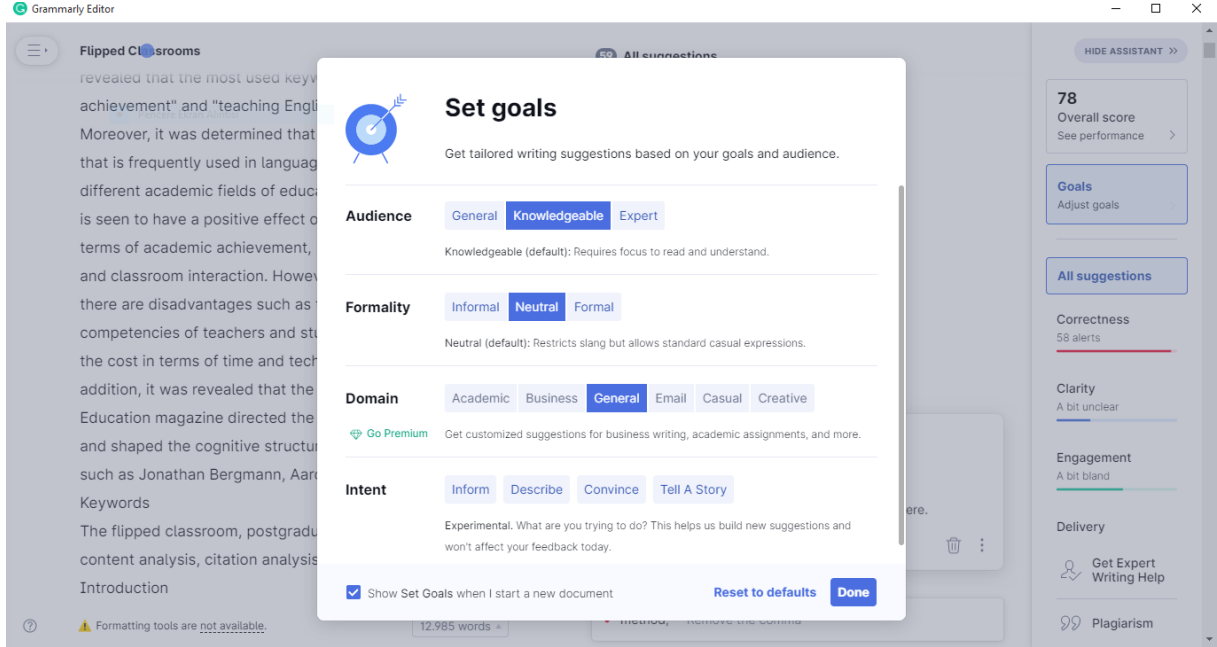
Grammarly Editor

Flipped Cl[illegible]ssrooms

revealed that the most used keyw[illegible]
achievement" and "teaching Engli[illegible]
Moreover, it was determined that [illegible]
that is frequently used in languag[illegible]
different academic fields of educa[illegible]
is seen to have a positive effect o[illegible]
terms of academic achievement, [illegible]
and classroom interaction. Howe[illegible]
there are disadvantages such as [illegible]
competencies of teachers and stu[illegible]
the cost in terms of time and tech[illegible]
addition, it was revealed that the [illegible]
Education magazine directed the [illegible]
and shaped the cognitive structu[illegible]
such as Jonathan Bergmann, Aar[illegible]
Keywords
The flipped classroom, postgradu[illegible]
content analysis, citation analysi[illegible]
Introduction

Formatting tools are not available.

12.985 words

59 All suggestions

Set goals

Get tailored writing suggestions based on your goals and audience.

Audience
General Knowledgeable Expert
Knowledgeable (default): Requires focus to read and understand.

Formality
Informal Neutral Formal
Neutral (default): Restricts slang but allows standard casual expressions.

Domain
Academic Business General Email Casual Creative
Go Premium
Get customized suggestions for business writing, academic assignments, and more.

Intent
Inform Describe Convince Tell A Story
Experimental. What are you trying to do? This helps us build new suggestions and won't affect your feedback today.

Show Set Goals when I start a new document
Reset to defaults
Done

ere.

method, — Remove the comma

HIDE ASSISTANT

78
Overall score
See performance

Goals
Adjust goals

All suggestions

Correctness
58 alerts

Clarity
A bit unclear

Engagement
A bit bland

Delivery

Get Expert Writing Help

Plagiarism